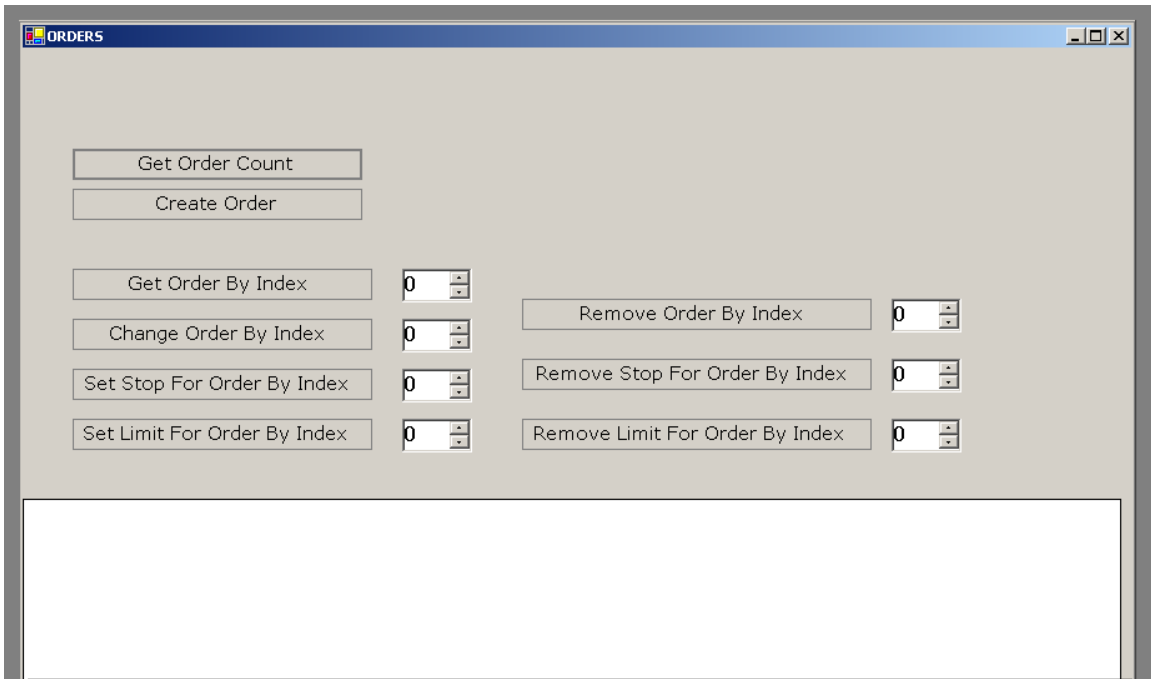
ORDERS

Get Order Count

Create Order

Get Order By Index 0

Change Order By Index 0

Set Stop For Order By Index 0

Set Limit For Order By Index 0

Remove Order By Index 0

Remove Stop For Order By Index 0

Remove Limit For Order By Index 0